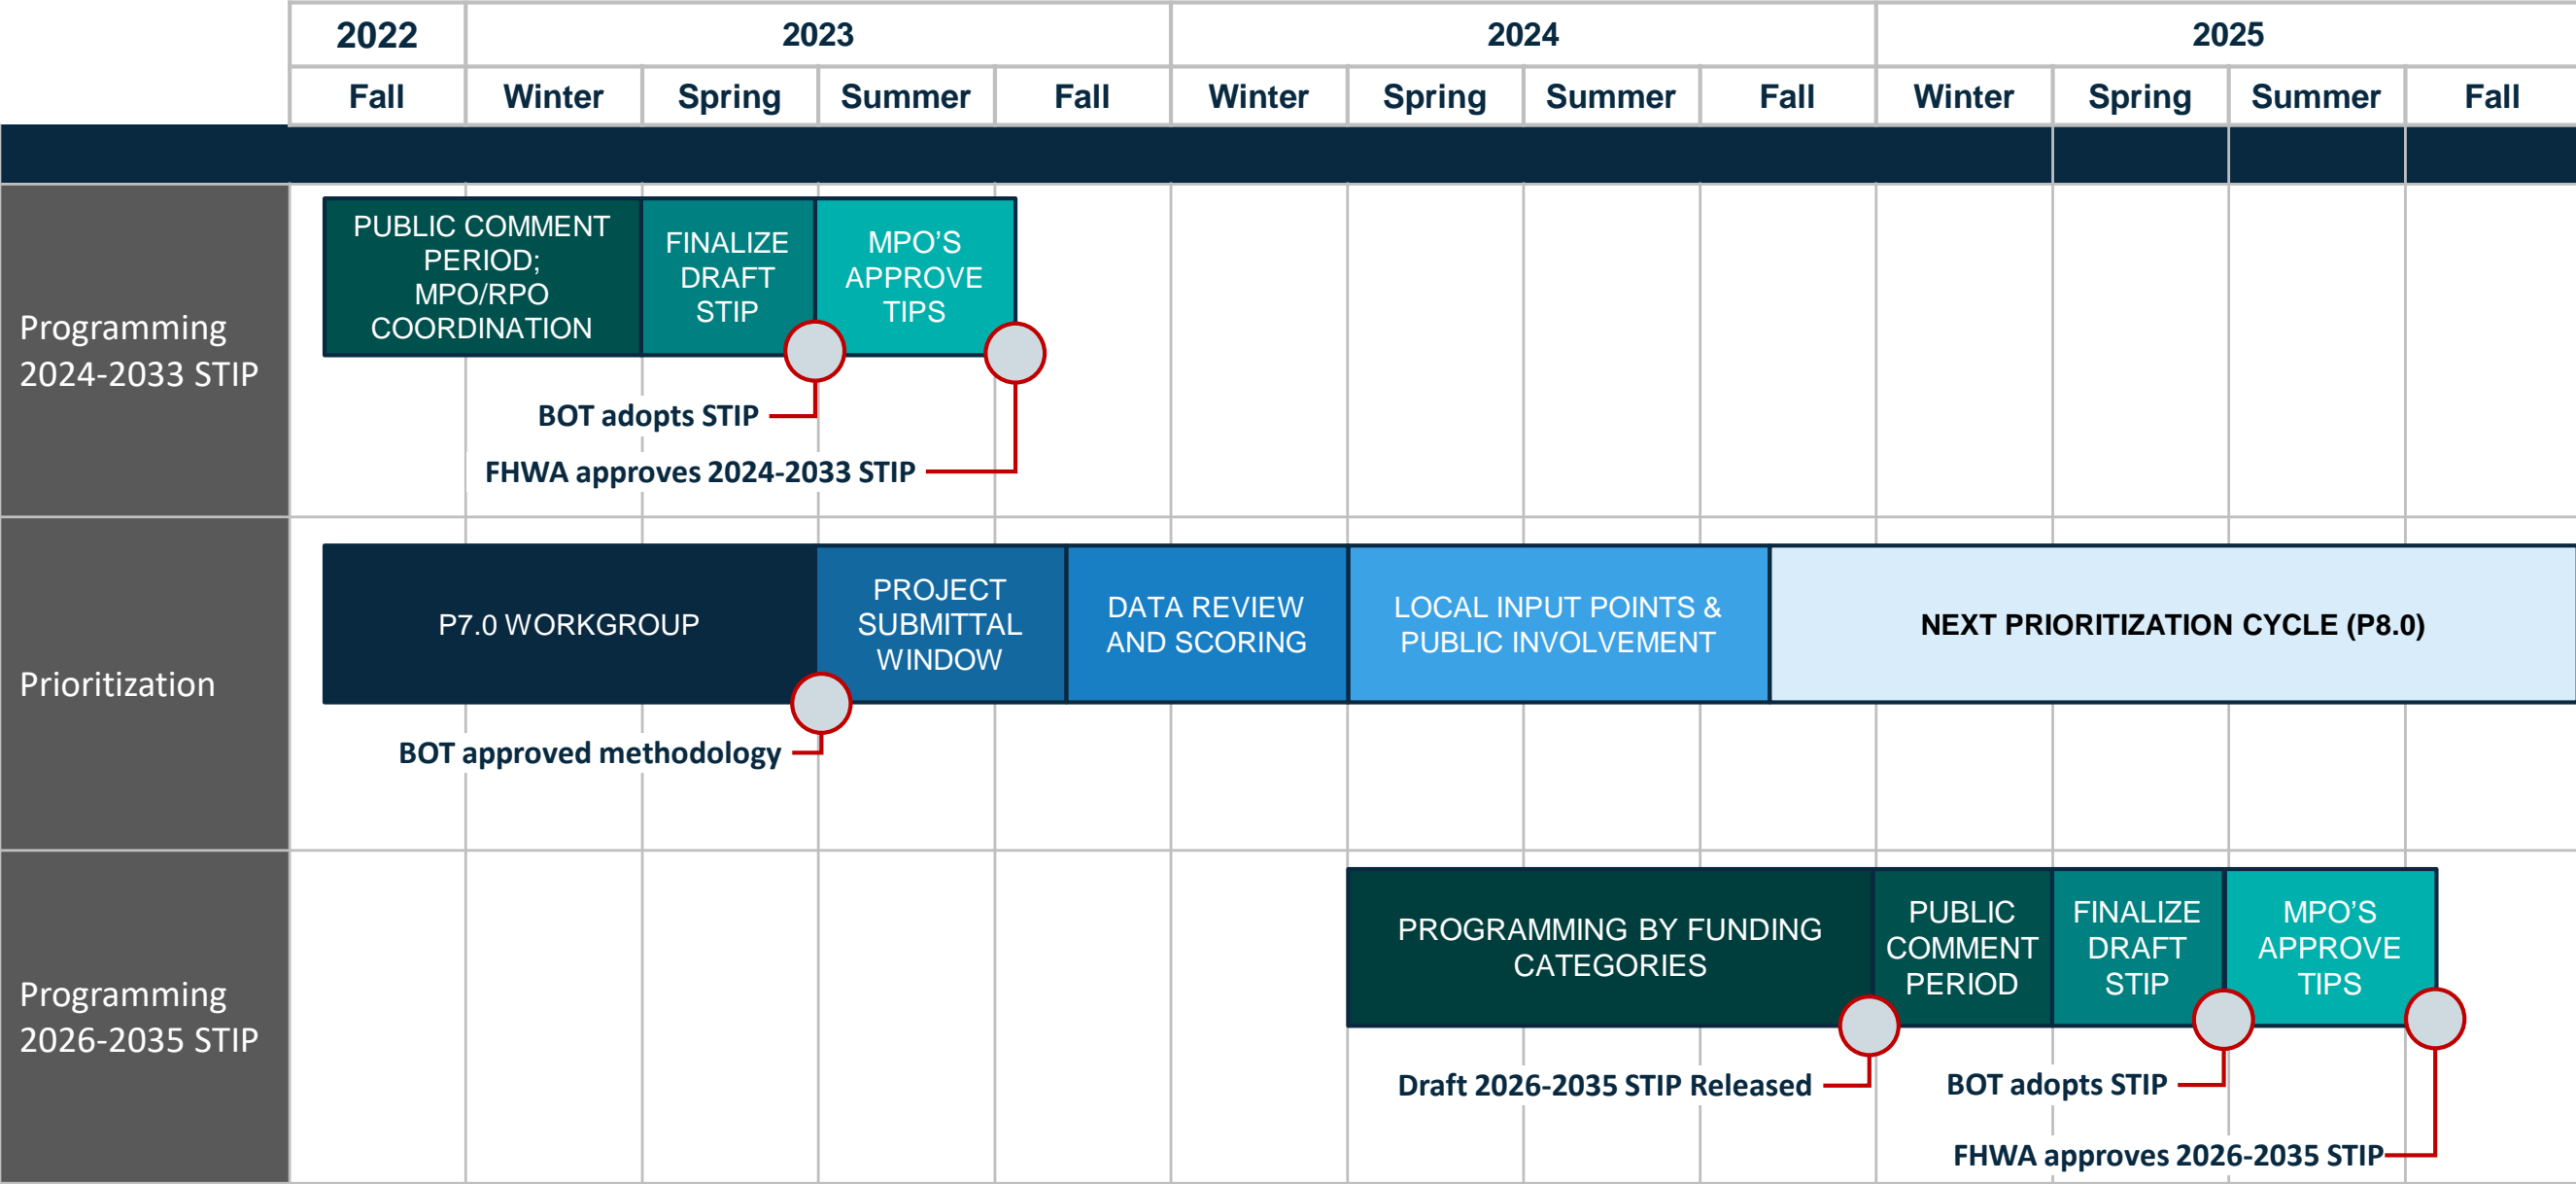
| | 2022 | 2023 | | | | 2024 | | | | 2025 | | | |
|---|---|---|---|---|---|---|---|---|---|---|---|---|---|
| | Fall | Winter | Spring | Summer | Fall | Winter | Spring | Summer | Fall | Winter | Spring | Summer | Fall |

Programming 2024-2033 STIP

PUBLIC COMMENT PERIOD; MPO/RPO COORDINATION

FINALIZE DRAFT STIP

MPO'S APPROVE TIPS

BOT adopts STIP

FHWA approves 2024-2033 STIP

Prioritization

P7.0 WORKGROUP

PROJECT SUBMITTAL WINDOW

DATA REVIEW AND SCORING

LOCAL INPUT POINTS & PUBLIC INVOLVEMENT

NEXT PRIORITIZATION CYCLE (P8.0)

BOT approved methodology

Programming 2026-2035 STIP

PROGRAMMING BY FUNDING CATEGORIES

PUBLIC COMMENT PERIOD

FINALIZE DRAFT STIP

MPO'S APPROVE TIPS

Draft 2026-2035 STIP Released

BOT adopts STIP

FHWA approves 2026-2035 STIP